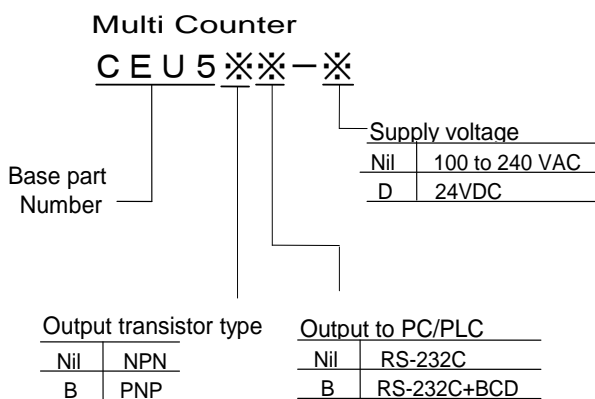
Multi Counter

CEU5※※-※

Supply voltage

| Nil | 100 to 240 VAC |
|---|---|
| D | 24VDC |

Base part Number

Output transistor type

| Nil | NPN |
|---|---|
| B | PNP |

Output to PC/PLC

| Nil | RS-232C |
|---|---|
| B | RS-232C+BCD |